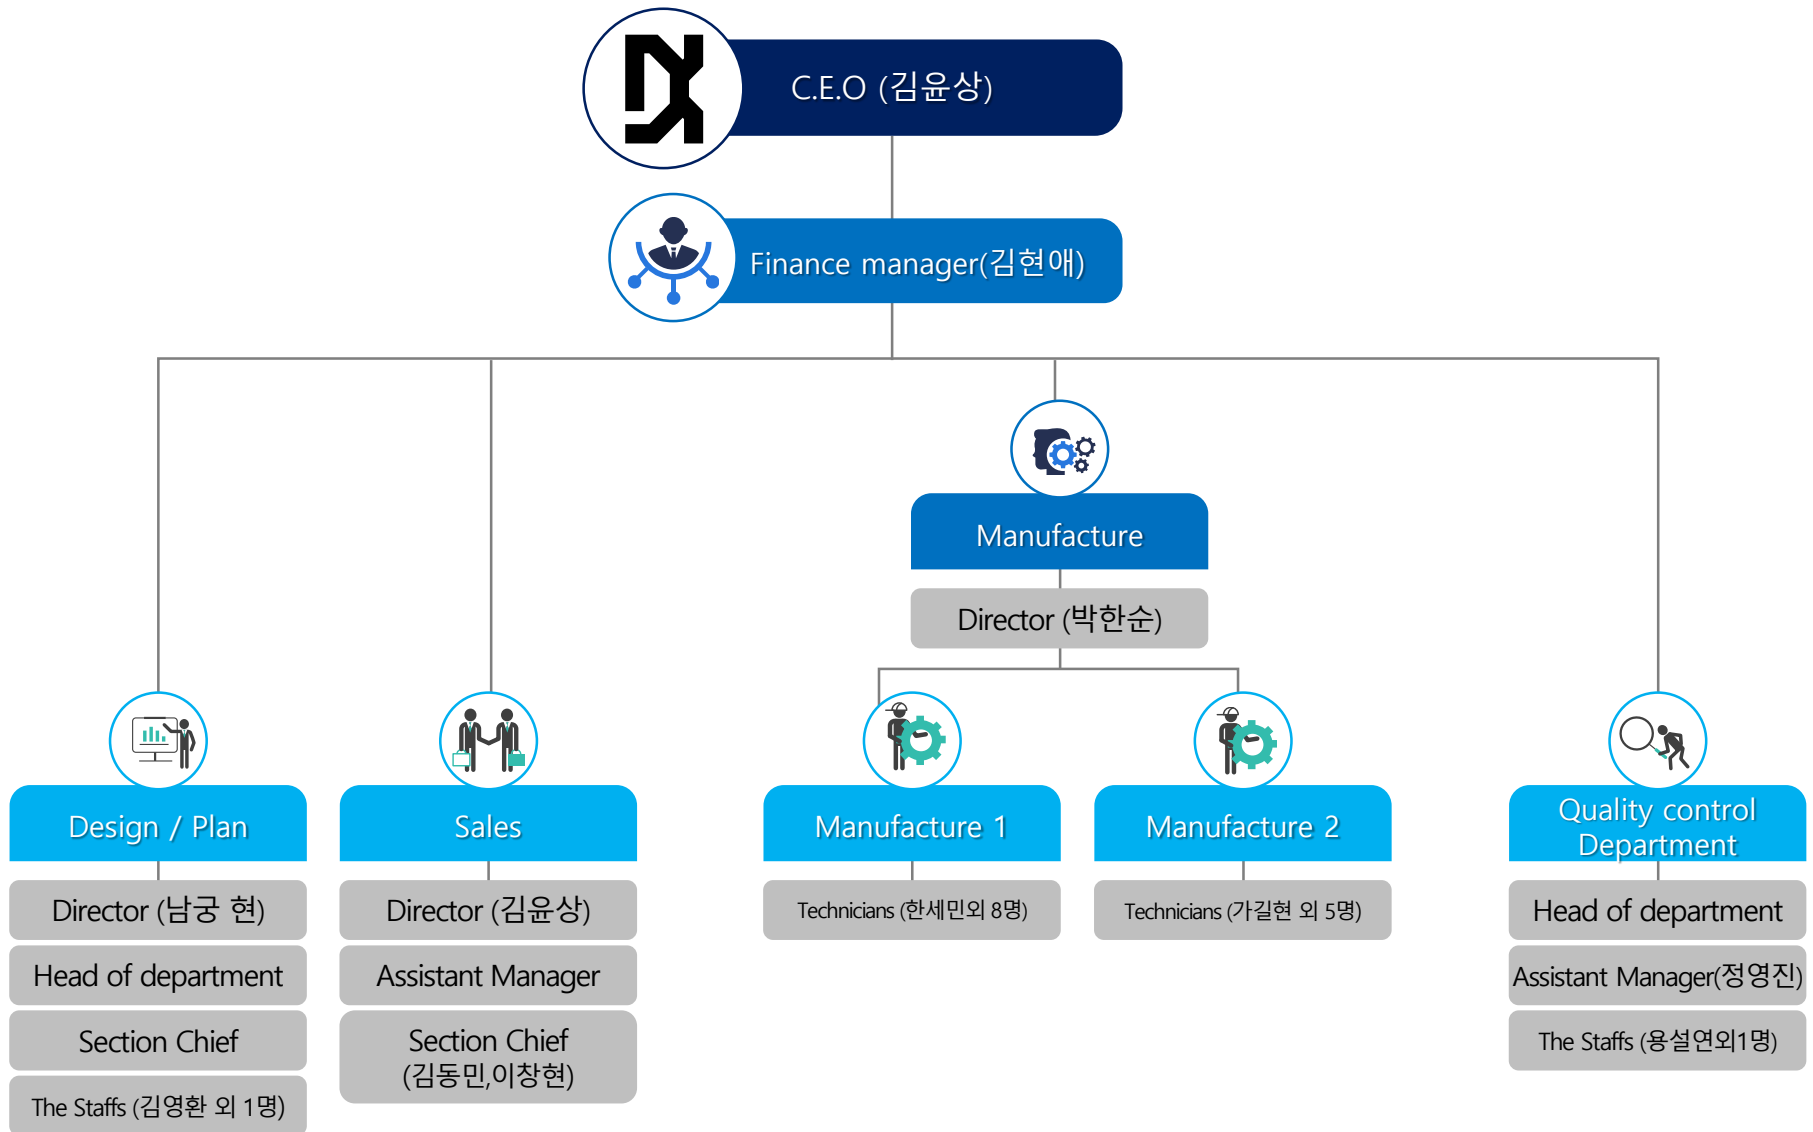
C.E.O (김윤상)

Finance manager(김현애)

Manufacture

Director (박한순)

Design / Plan

Director (남궁 현)

Head of department

Section Chief

The Staffs (김영환 외 1명)

Sales

Director (김윤상)

Assistant Manager

Section Chief (김동민,이창현)

Manufacture 1

Technicians (한세민외 8명)

Manufacture 2

Technicians (가길현 외 5명)

Quality control Department

Head of department

Assistant Manager(정영진)

The Staffs (용설연외1명)